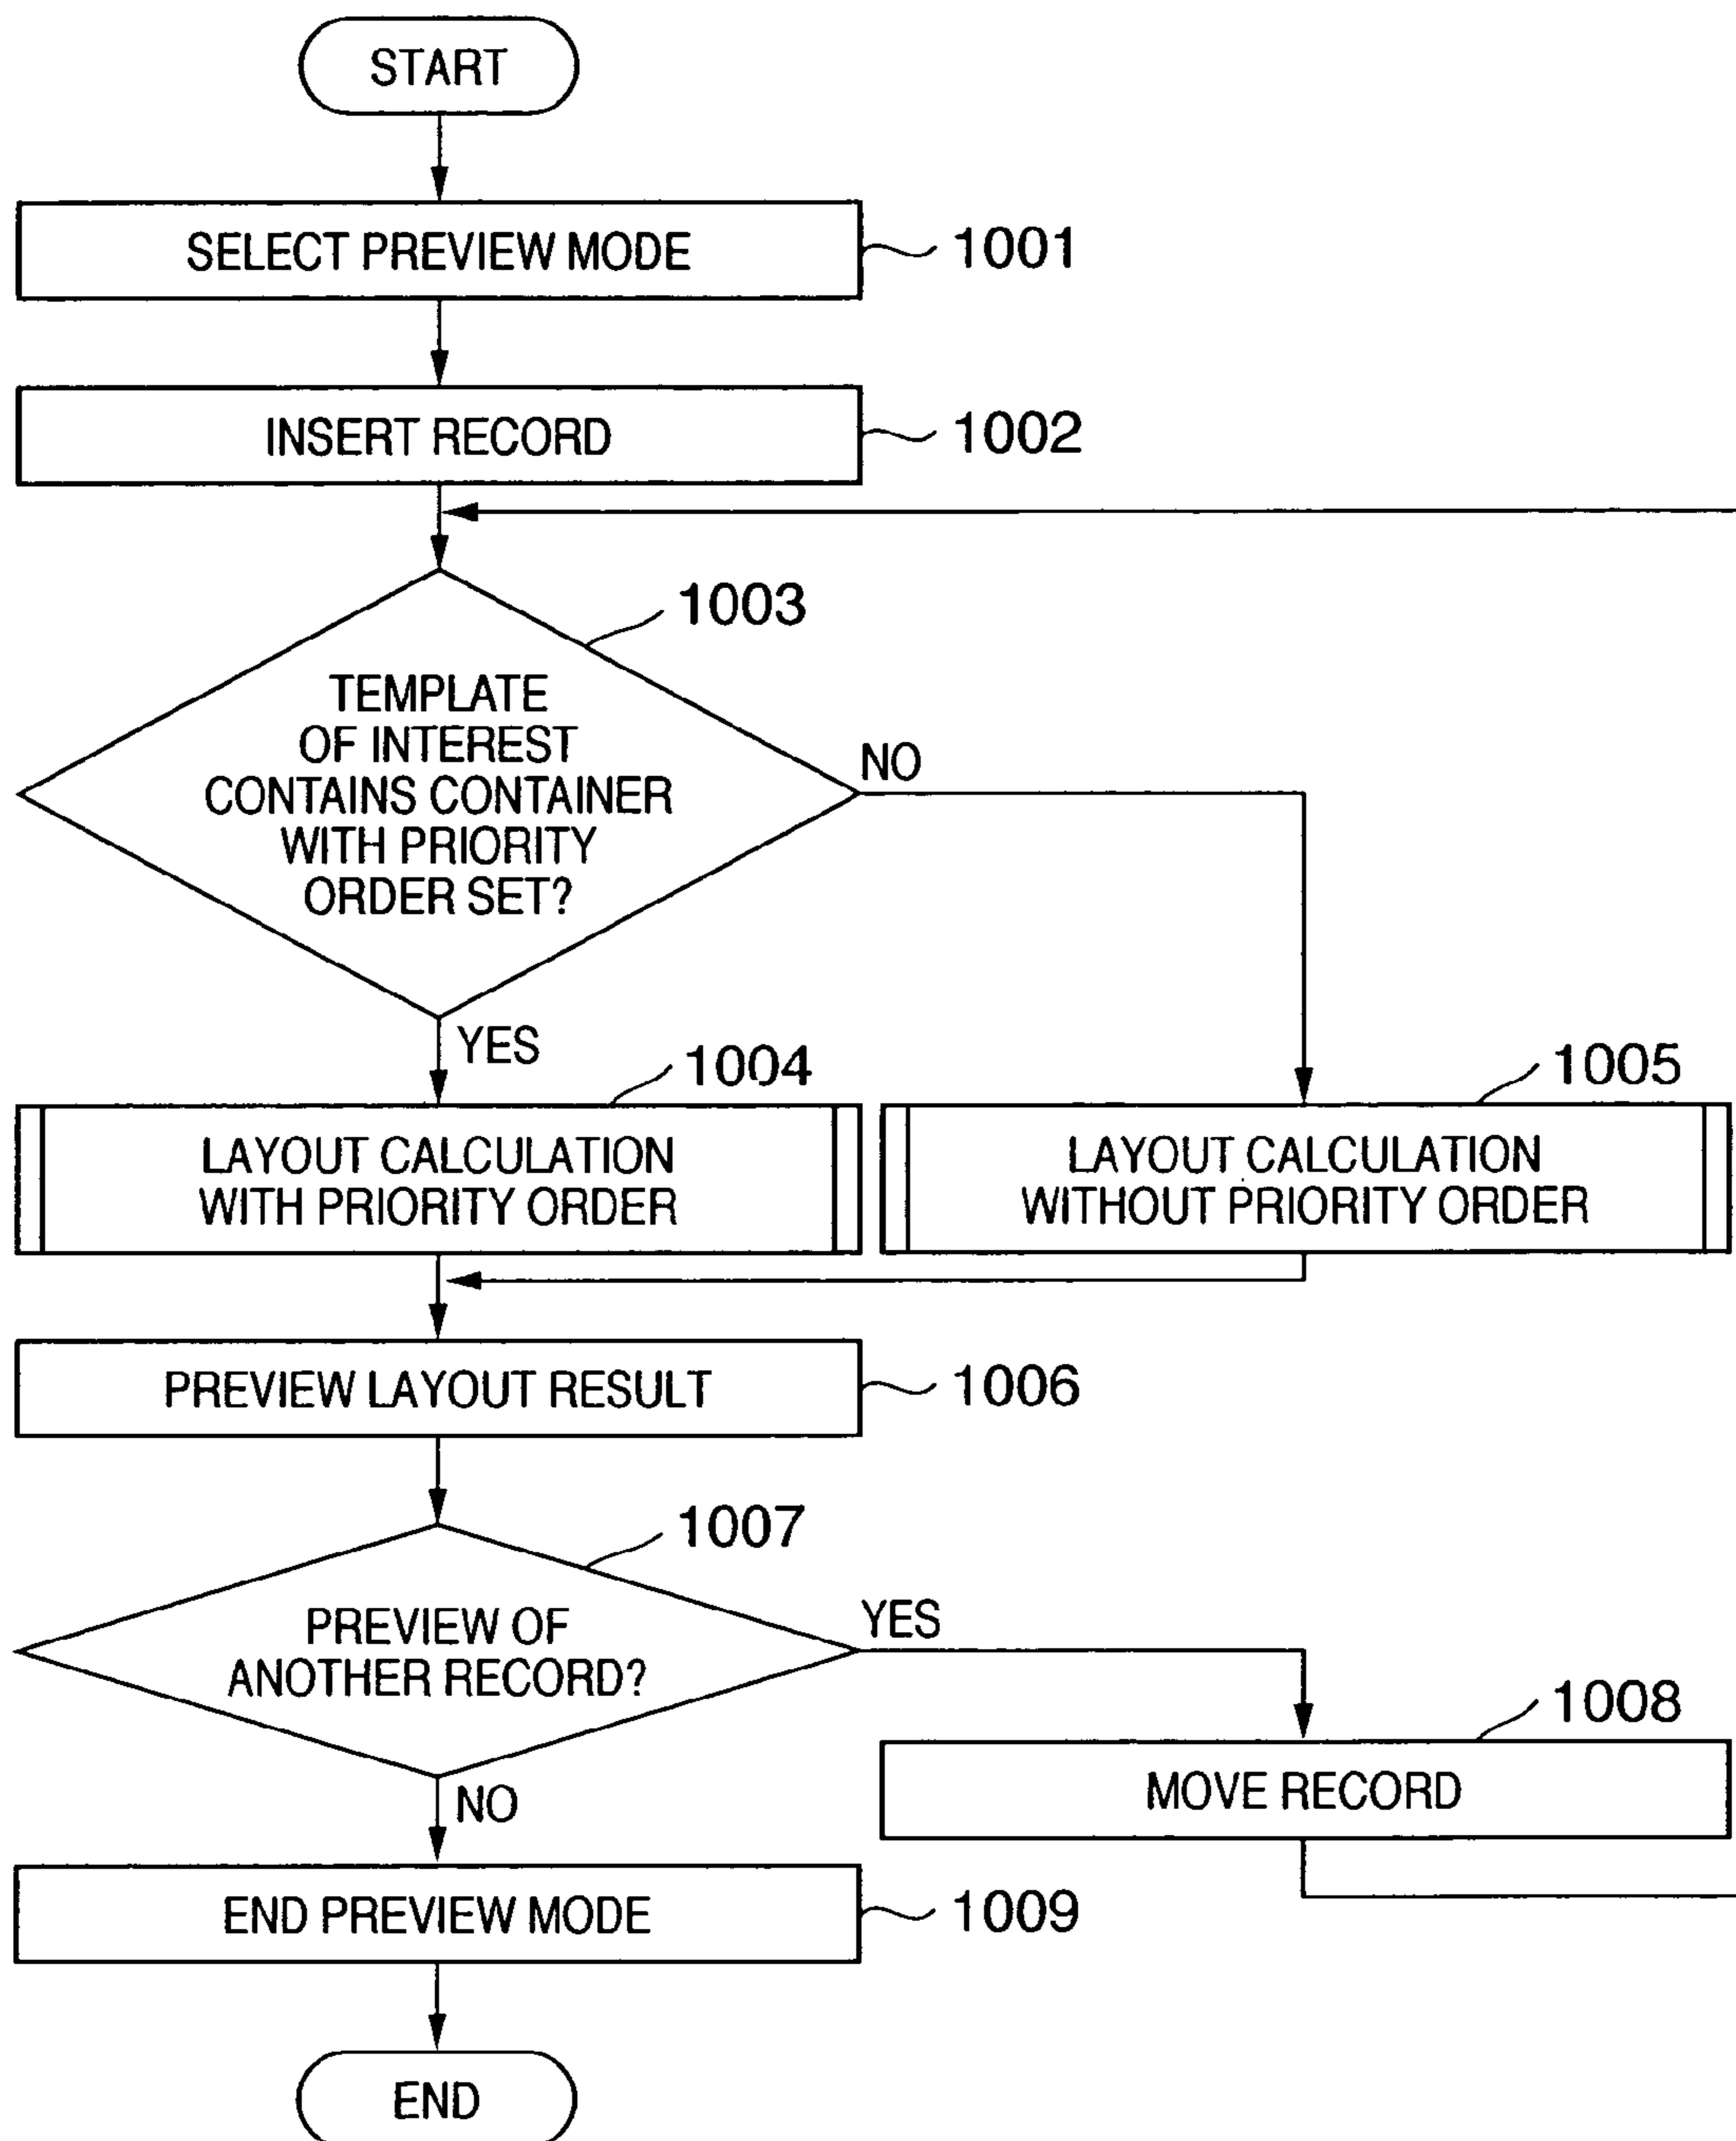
START

SELECT PREVIEW MODE 1001

INSERT RECORD 1002

1003

TEMPLATE OF INTEREST CONTAINS CONTAINER WITH PRIORITY ORDER SET?

NO

YES

1004

LAYOUT CALCULATION WITH PRIORITY ORDER

1005

LAYOUT CALCULATION WITHOUT PRIORITY ORDER

PREVIEW LAYOUT RESULT 1006

1007

PREVIEW OF ANOTHER RECORD?

YES

1008

MOVE RECORD

NO

END PREVIEW MODE 1009

END